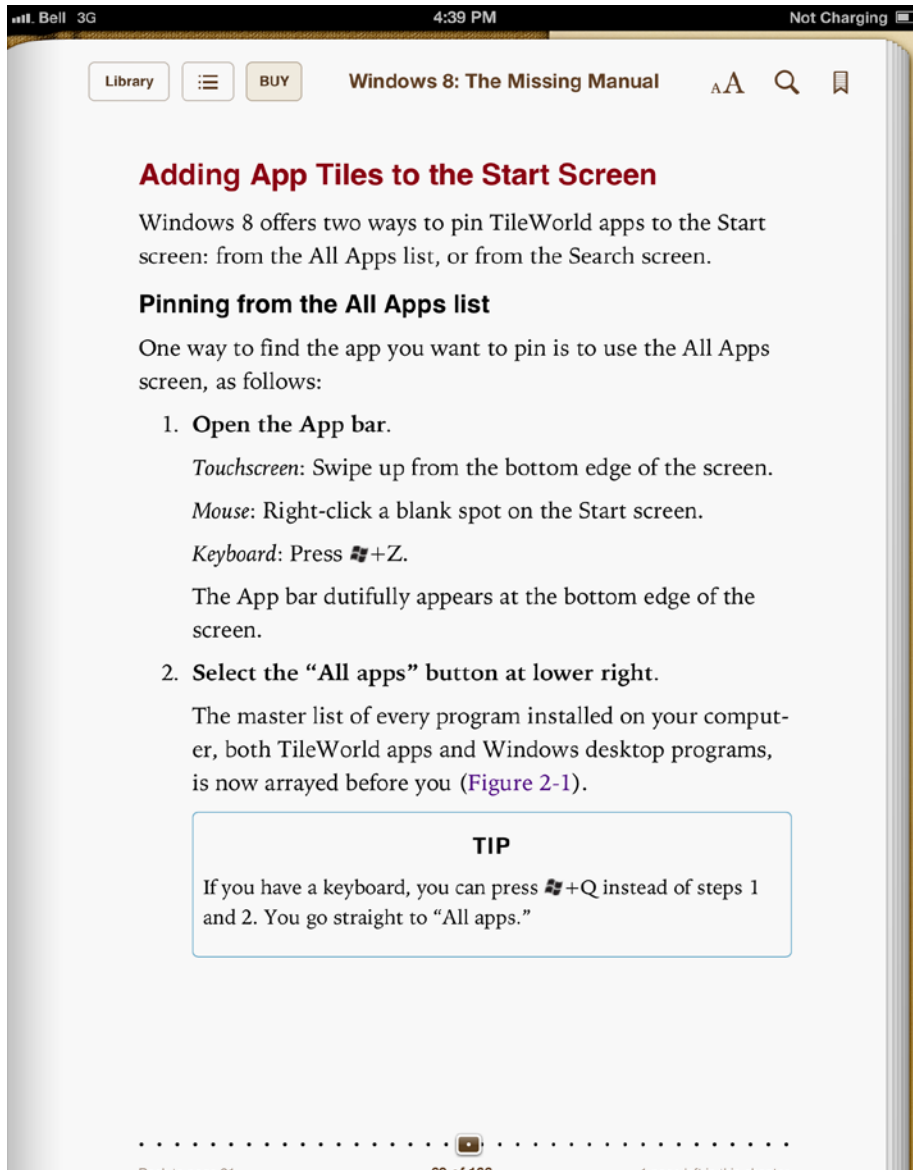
Bell 3G 4:39 PM Not Charging

Library BUY Windows 8: The Missing Manual AA

Adding App Tiles to the Start Screen

Windows 8 offers two ways to pin TileWorld apps to the Start screen: from the All Apps list, or from the Search screen.

Pinning from the All Apps list

One way to find the app you want to pin is to use the All Apps screen, as follows:

1. Open the App bar.

Touchscreen: Swipe up from the bottom edge of the screen.

Mouse: Right-click a blank spot on the Start screen.

Keyboard: Press ⊞+Z.

The App bar dutifully appears at the bottom edge of the screen.

2. Select the "All apps" button at lower right.

The master list of every program installed on your computer, both TileWorld apps and Windows desktop programs, is now arrayed before you (Figure 2-1).

TIP

If you have a keyboard, you can press ⊞+Q instead of steps 1 and 2. You go straight to "All apps."

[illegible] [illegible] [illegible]